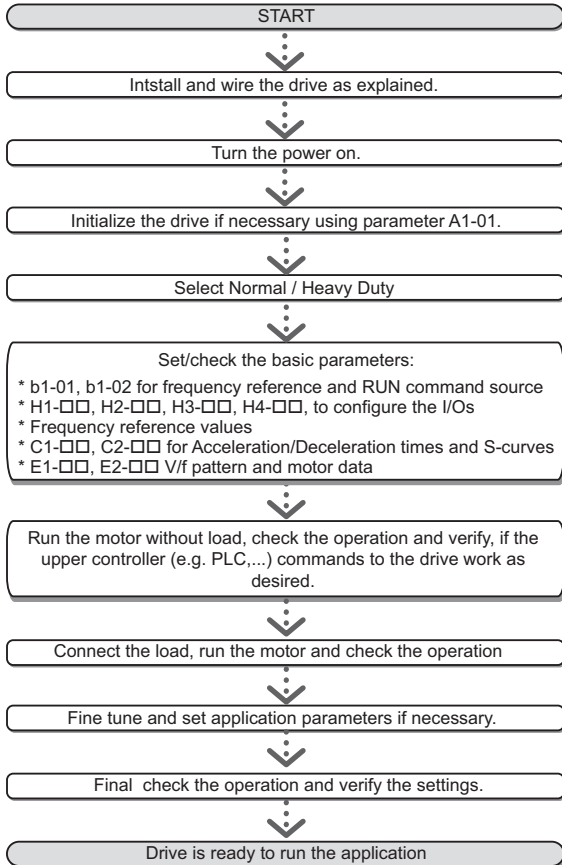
START

Intstall and wire the drive as explained.

Turn the power on.

Initialize the drive if necessary using parameter A1-01.

Select Normal / Heavy Duty

Set/check the basic parameters:

* b1-01, b1-02 for frequency reference and RUN command source
* H1-□□, H2-□□, H3-□□, H4-□□, to configure the I/Os
* Frequency reference values
* C1-□□, C2-□□ for Acceleration/Deceleration times and S-curves
* E1-□□, E2-□□ V/f pattern and motor data

Run the motor without load, check the operation and verify, if the upper controller (e.g. PLC,...) commands to the drive work as desired.

Connect the load, run the motor and check the operation

Fine tune and set application parameters if necessary.

Final check the operation and verify the settings.

Drive is ready to run the application